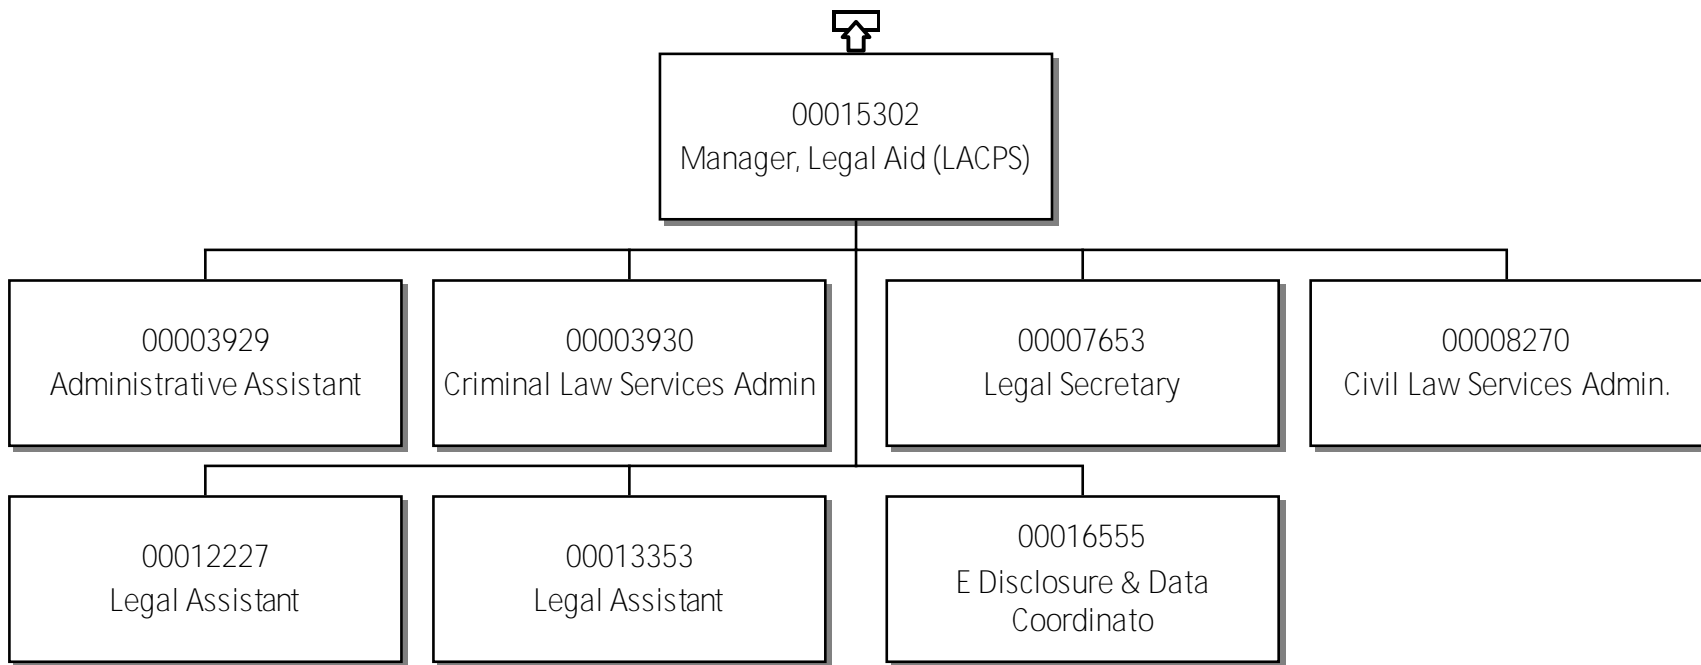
00015302
Manager, Legal Aid (LACPS)

00003929
Administrative Assistant

00003930
Criminal Law Services Admin

00007653
Legal Secretary

00008270
Civil Law Services Admin.

00012227
Legal Assistant

00013353
Legal Assistant

00016555
E Disclosure & Data Coordinato